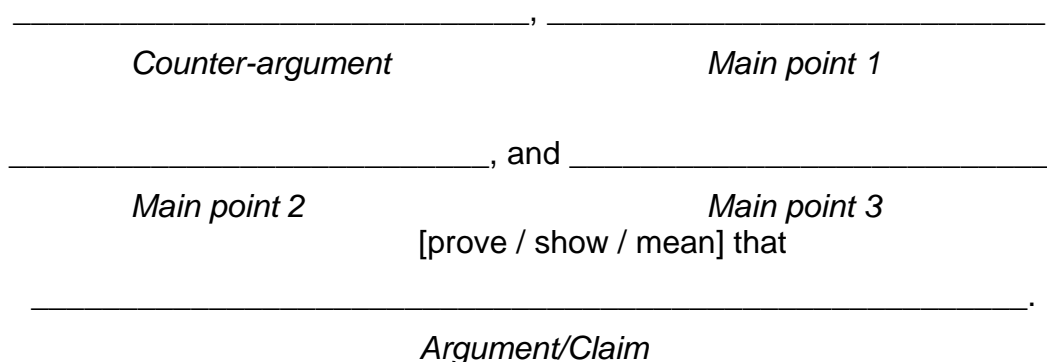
____________________________, ____________________________

*Counter-argument* *Main point 1*

____________________________, and ____________________________

*Main point 2* *Main point 3*

[prove / show / mean] that

__________________________________________________________.

*Argument/Claim*